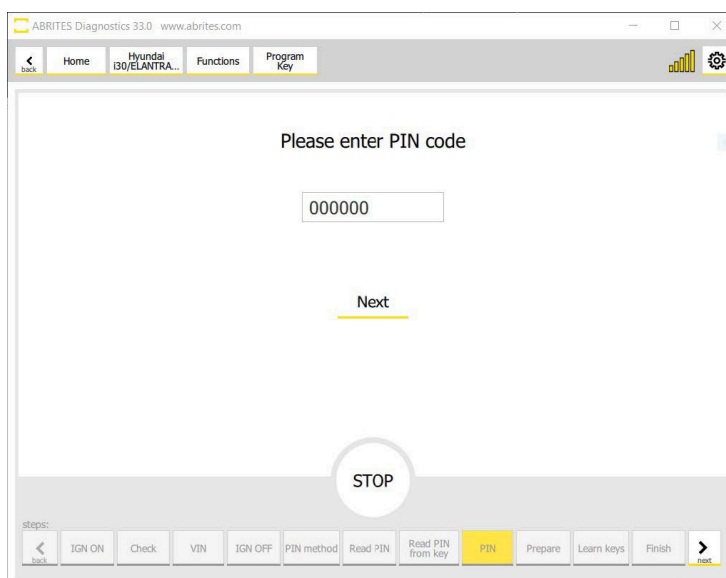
ABRITES Diagnostics 33.0 www.abrites.com

back Home Hyundai i30/ELANTRA... Functions Program Key

Please enter PIN code

000000

Next

STOP

steps:

back IGN ON Check VIN IGN OFF PIN method Read PIN Read PIN from key PIN Prepare Learn keys Finish next